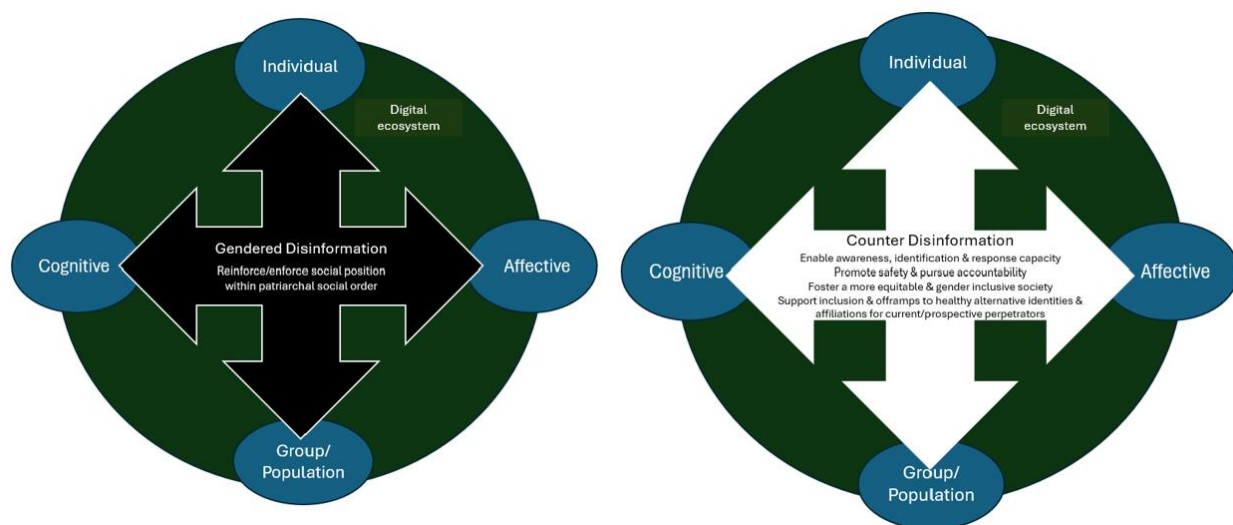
Individual

Digital ecosystem

Cognitive

Gendered Disinformation

Reinforce/enforce social position within patriarchal social order

Affective

Group/ Population

Individual

Digital ecosystem

Cognitive

Counter Disinformation

Enable awareness, identification & response capacity
Promote safety & pursue accountability
Foster a more equitable & gender inclusive society
Support inclusion & offramps to healthy alternative identities & affiliations for current/prospective perpetrators

Affective

Group/ Population